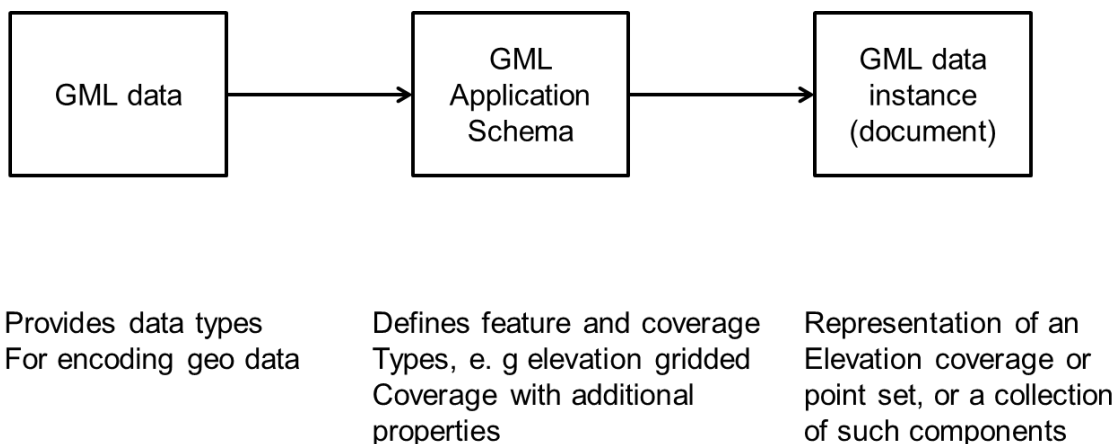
GML data

GML Application Schema

GML data instance (document)

Provides data types For encoding geo data

Defines feature and coverage Types, e. g elevation gridded Coverage with additional properties

Representation of an Elevation coverage or point set, or a collection of such components